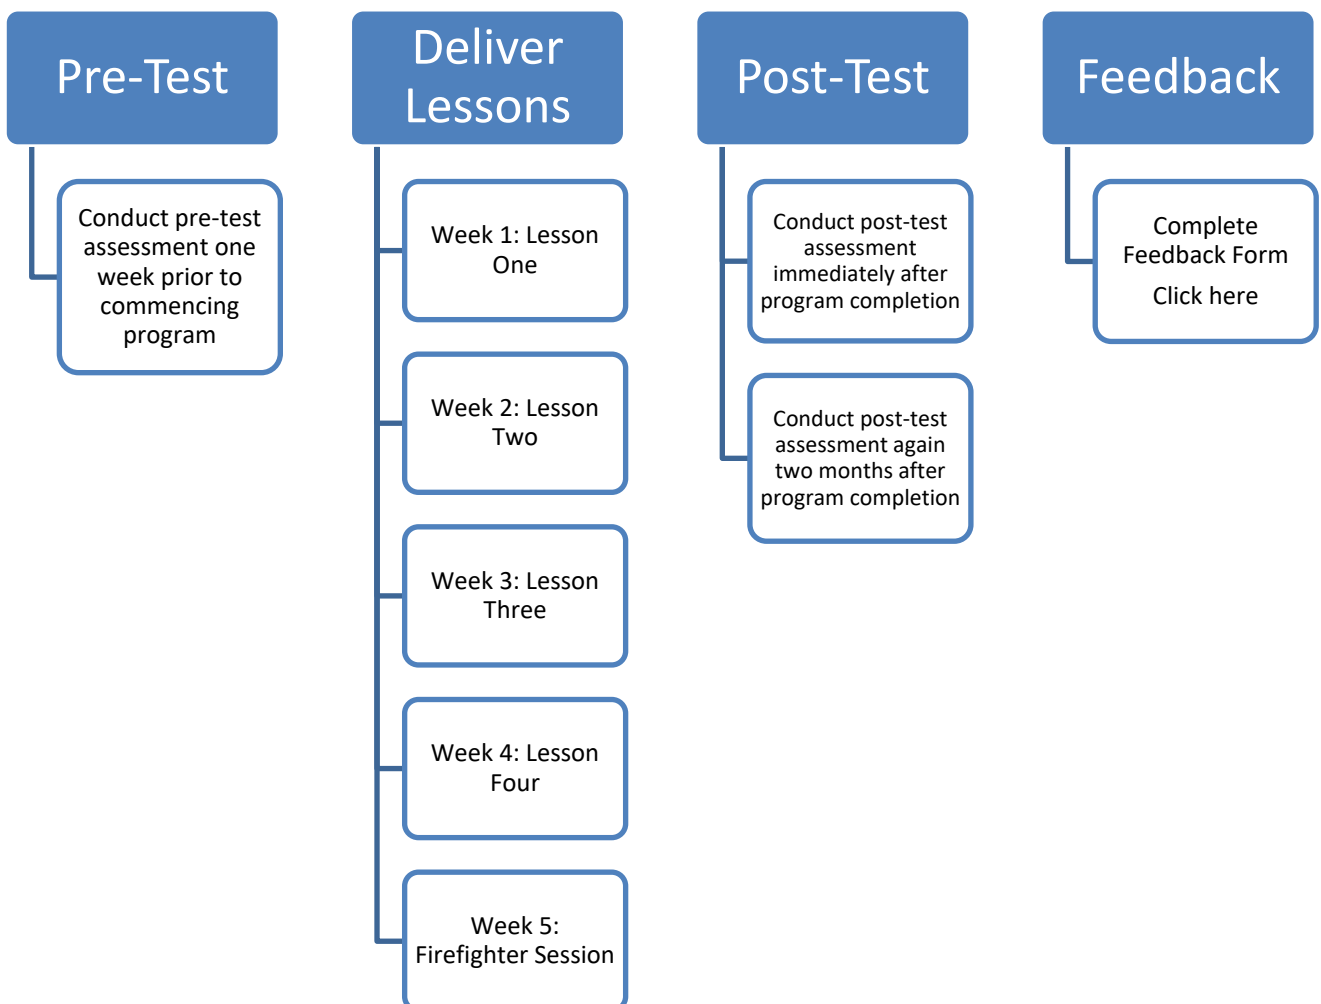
Pre-Test

Conduct pre-test assessment one week prior to commencing program

Deliver Lessons

Week 1: Lesson One

Week 2: Lesson Two

Week 3: Lesson Three

Week 4: Lesson Four

Week 5: Firefighter Session

Post-Test

Conduct post-test assessment immediately after program completion

Conduct post-test assessment again two months after program completion

Feedback

Complete Feedback Form

Click here